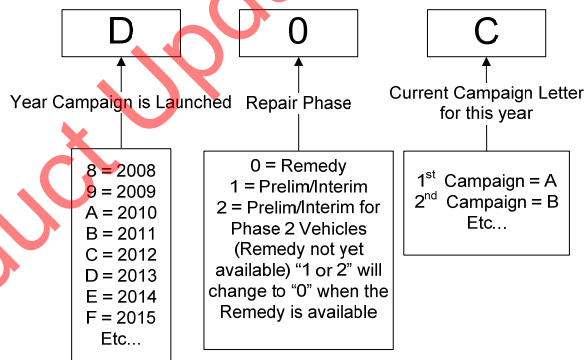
D

0

C

Year Campaign is Launched

Repair Phase

Current Campaign Letter for this year

8 = 2008
9 = 2009
A = 2010
B = 2011
C = 2012
D = 2013
E = 2014
F = 2015
Etc...

0 = Remedy
1 = Prelim/Interim
2 = Prelim/Interim for Phase 2 Vehicles (Remedy not yet available) "1 or 2" will change to "0" when the Remedy is available

1$^{st}$ Campaign = A
2$^{nd}$ Campaign = B
Etc...

uct Upd